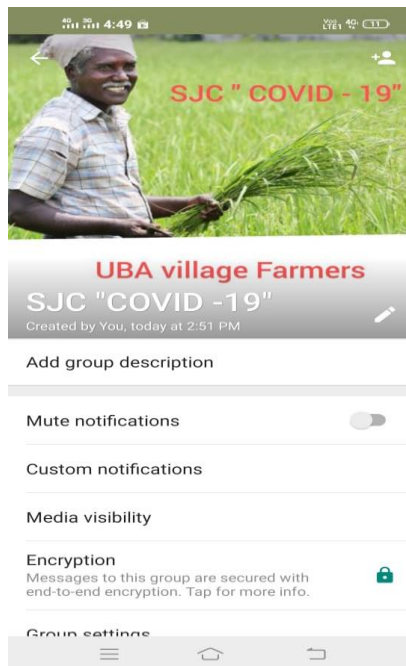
4G 3G 4:49

Vo) LTE1 4G 11

SJC " COVID - 19"

UBA village Farmers

SJC "COVID -19"

Created by You, today at 2:51 PM

Add group description

Mute notifications

Custom notifications

Media visibility

Encryption

Messages to this group are secured with end-to-end encryption. Tap for more info.

Group settings